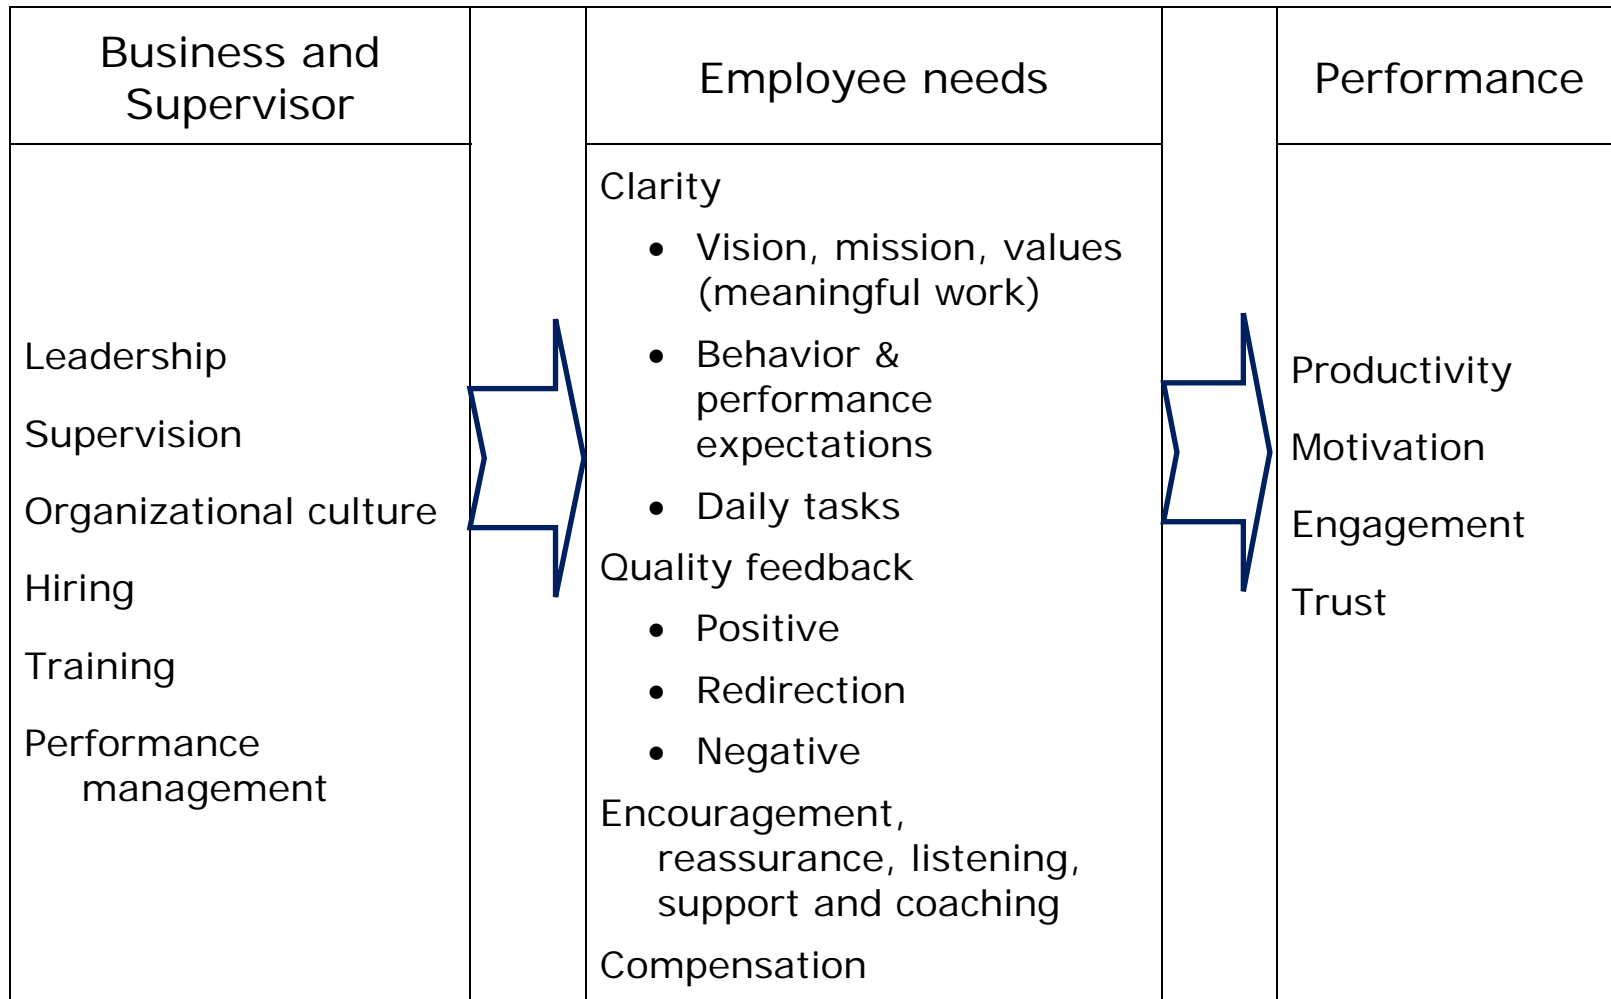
| Business and Supervisor | Employee needs | Performance |
|---|---|---|
| Leadership<br>Supervision<br>Organizational culture<br>Hiring<br>Training<br>Performance management | Clarity<br>• Vision, mission, values (meaningful work)<br>• Behavior & performance expectations<br>• Daily tasks<br>Quality feedback<br>• Positive<br>• Redirection<br>• Negative<br>Encouragement, reassurance, listening, support and coaching<br>Compensation | Productivity<br>Motivation<br>Engagement<br>Trust |